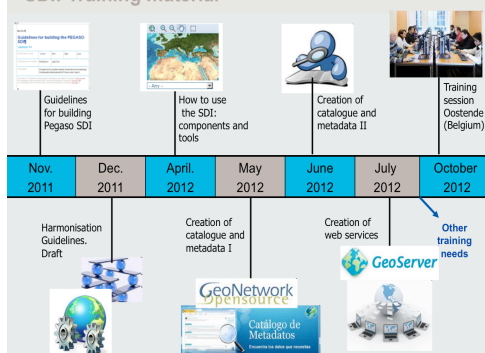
SDI Training Material

Guidelines for building the PEGASO SDI

Guidelines for building Pegaso SDI

How to use the SDI: components and tools

Creation of catalogue and metadata II

Training session Oostende (Belgium)

| Nov. 2011 | Dec. 2011 | April. 2012 | May 2012 | June 2012 | July 2012 | October 2012 |
|---|---|---|---|---|---|---|

Harmonisation Guidelines. Draft

Creation of catalogue and metadata I

GeoNetwork opensource

Catálogo de Metadatos

Creation of web services

GeoServer

Other training needs